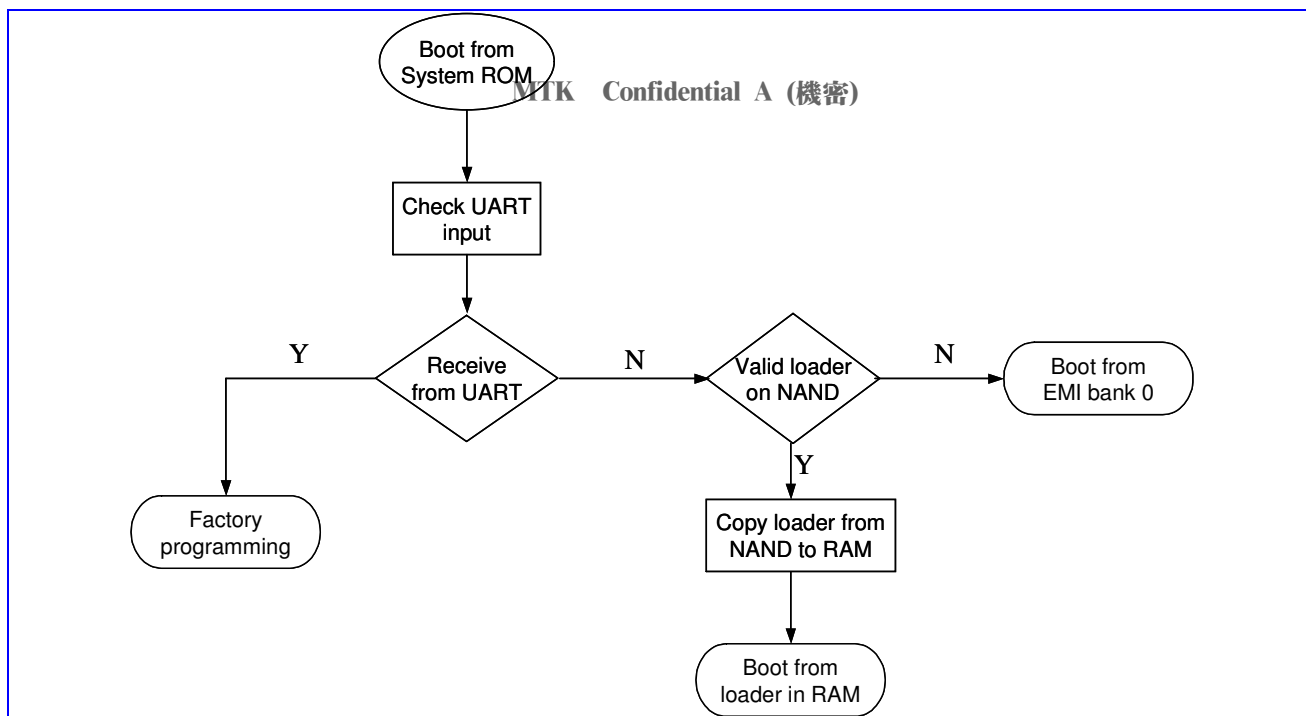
Boot from System ROM

MTK Confidential A (機密)

Check UART input

Receive from UART

Y

N

Valid loader on NAND

N

Boot from EMI bank 0

Y

Factory programming

Copy loader from NAND to RAM

Boot from loader in RAM